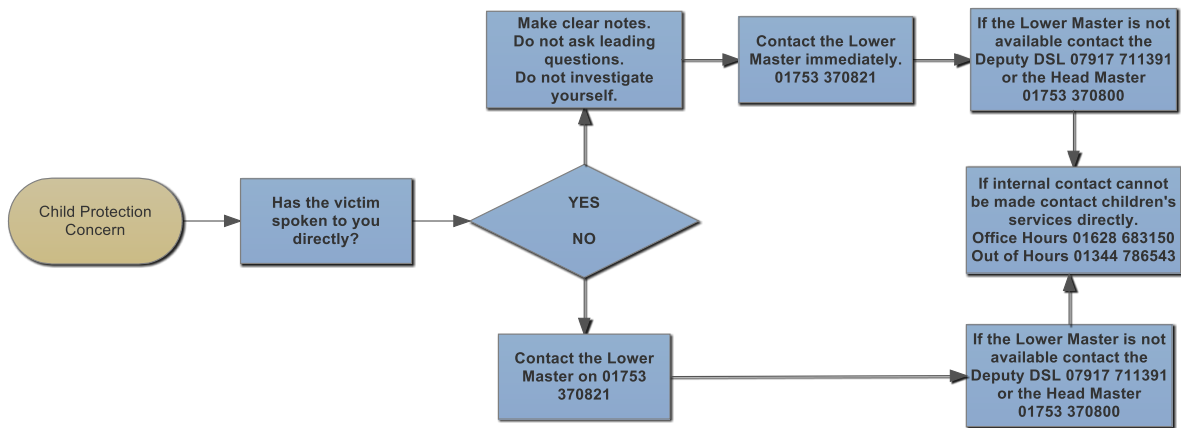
Child Protection Concern

Has the victim spoken to you directly?

YES

NO

Make clear notes. Do not ask leading questions. Do not investigate yourself.

Contact the Lower Master immediately. 01753 370821

If the Lower Master is not available contact the Deputy DSL 07917 711391 or the Head Master 01753 370800

If internal contact cannot be made contact children's services directly. Office Hours 01628 683150 Out of Hours 01344 786543

Contact the Lower Master on 01753 370821

If the Lower Master is not available contact the Deputy DSL 07917 711391 or the Head Master 01753 370800